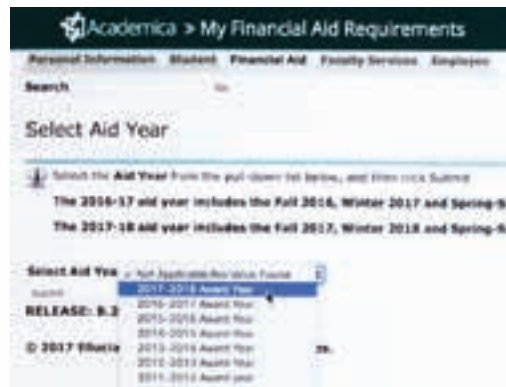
Academica > My Financial Aid Requirements

Personal Information Student Financial Aid Faculty Services Employee

Search Go

Select Aid Year

Select the Aid Year from the pull-down list below, and then click Submit.

The 2016-17 aid year includes the Fall 2016, Winter 2017 and Spring-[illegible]

The 2017-18 aid year includes the Fall 2017, Winter 2018 and Spring-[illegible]

Select Aid Yea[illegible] Not Applicable/Any Value Found

2017-2018 Award Year
2016-2017 Award Year
2015-2016 Award Year
2014-2015 Award Year
2013-2014 Award Year
2012-2013 Award Year
2012-2013 Award Year
2011-2012 Award year

Submit

RELEASE: 8.3

© 2017 Ellucia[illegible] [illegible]es.